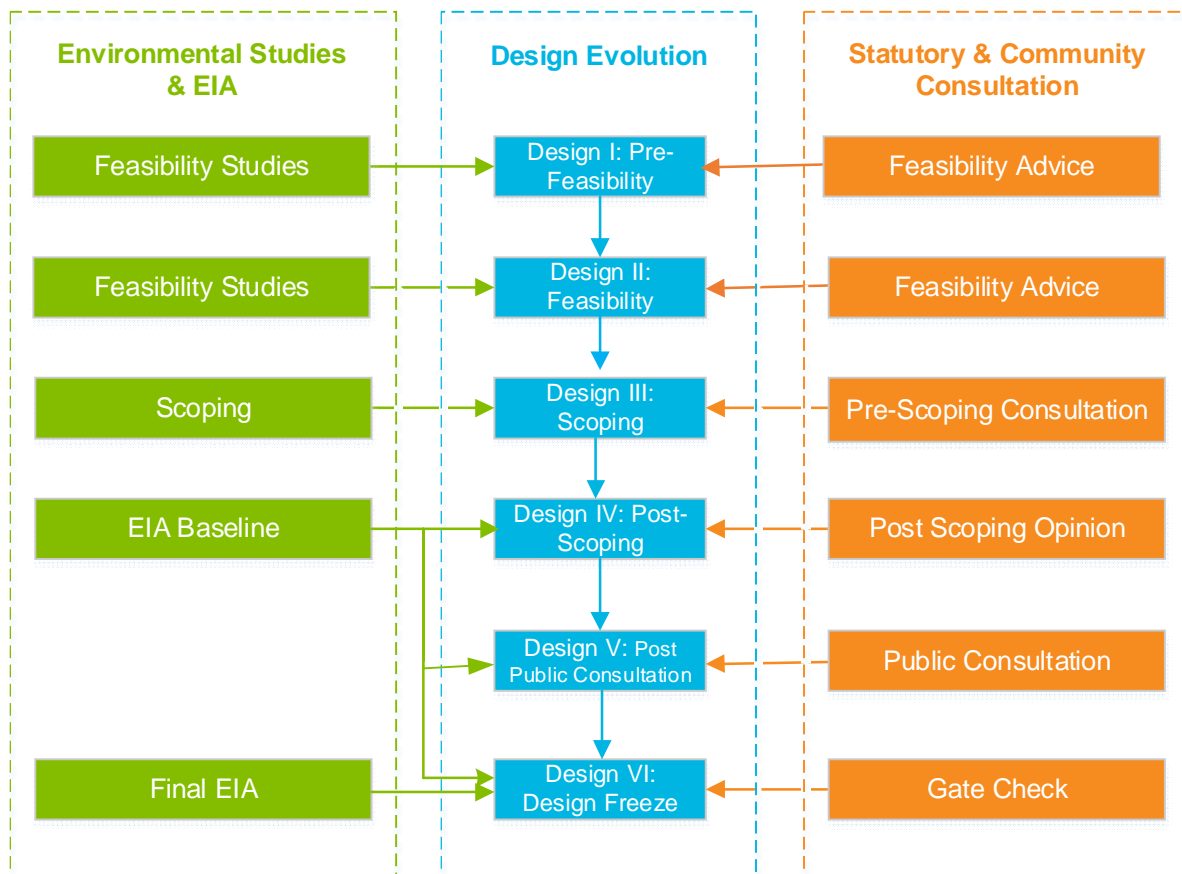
Environmental Studies & EIA

Feasibility Studies

Feasibility Studies

Scoping

EIA Baseline

Final EIA

Design Evolution

Design I: Pre-Feasibility

Design II: Feasibility

Design III: Scoping

Design IV: Post-Scoping

Design V: Post Public Consultation

Design VI: Design Freeze

Statutory & Community Consultation

Feasibility Advice

Feasibility Advice

Pre-Scoping Consultation

Post Scoping Opinion

Public Consultation

Gate Check